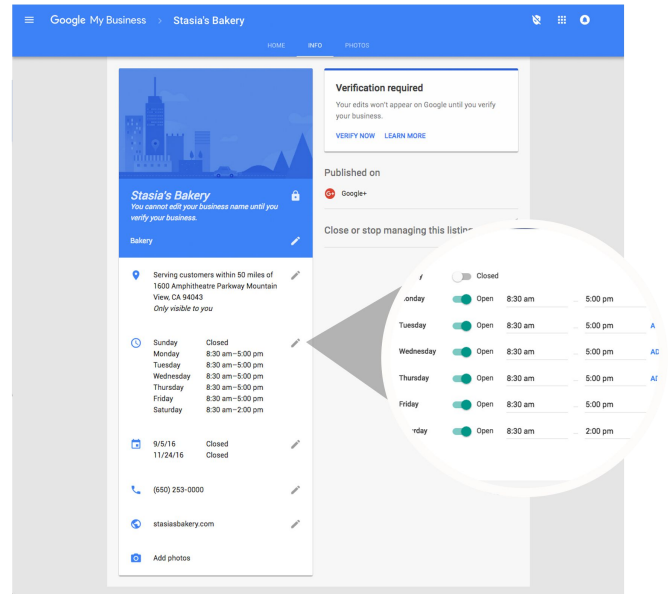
Google My Business > Stasia's Bakery

HOME INFO PHOTOS

Stasia's Bakery
You cannot edit your business name until you verify your business.

Bakery

Serving customers within 50 miles of 1600 Amphitheatre Parkway Mountain View, CA 94043
Only visible to you

| Sunday | Closed |
|---|---|
| Monday | 8:30 am–5:00 pm |
| Tuesday | 8:30 am–5:00 pm |
| Wednesday | 8:30 am–5:00 pm |
| Thursday | 8:30 am–5:00 pm |
| Friday | 8:30 am–5:00 pm |
| Saturday | 8:30 am–2:00 pm |

9/5/16 Closed
11/24/16 Closed

(650) 253-0000

stasiasbakery.com

Add photos

Verification required
Your edits won't appear on Google until you verify your business.
VERIFY NOW LEARN MORE

Published on
Google+

Close or stop managing this listin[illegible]

| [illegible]y | Closed | | |
|---|---|---|---|
| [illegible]onday | Open | 8:30 am | 5:00 pm |
| Tuesday | Open | 8:30 am | 5:00 pm |
| Wednesday | Open | 8:30 am | 5:00 pm |
| Thursday | Open | 8:30 am | 5:00 pm |
| Friday | Open | 8:30 am | 5:00 pm |
| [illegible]rday | Open | 8:30 am | 2:00 pm |

A
AD
AD